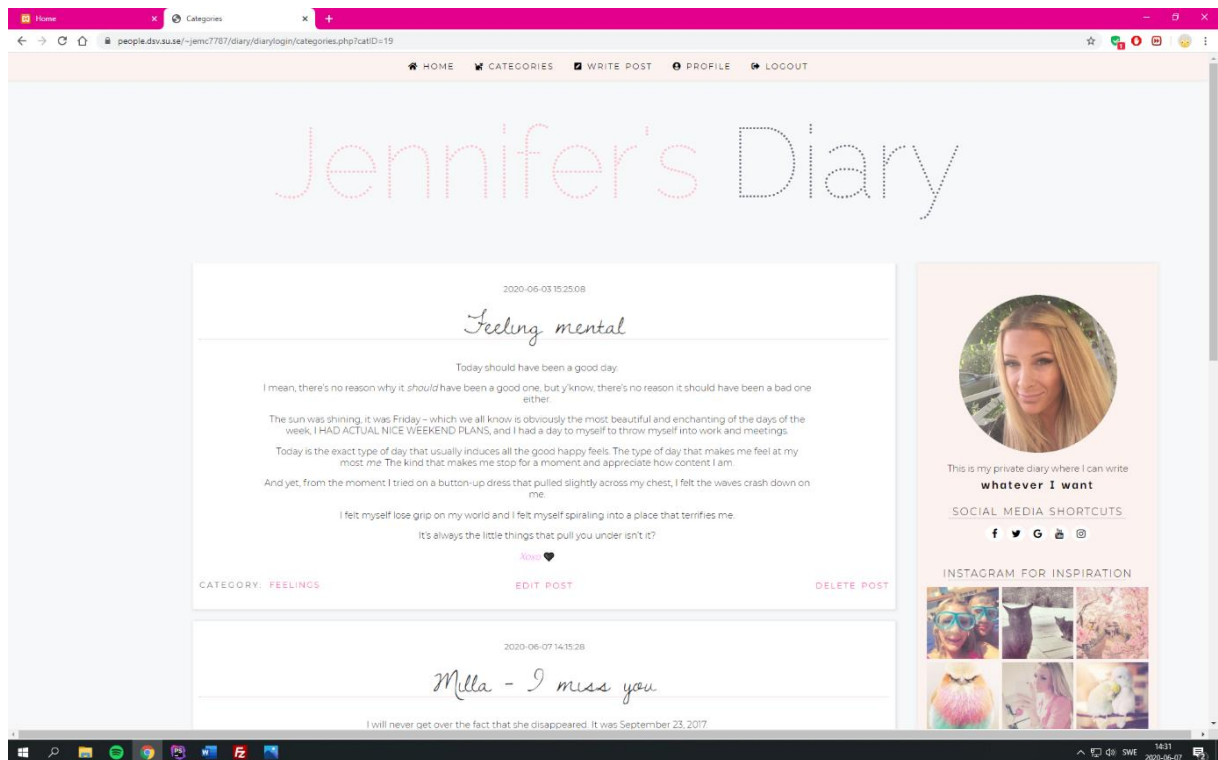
Home
Categories
people.dsv.su.se/~jemc7787/diary/diarylogin/categories.php?catID=19

HOME CATEGORIES WRITE POST PROFILE LOGOUT

Jennifer's Diary

2020-06-03 15:25:08

Feeling mental

Today should have been a good day.

I mean, there's no reason why it *should* have been a good one, but y'know, there's no reason it should have been a bad one either.

The sun was shining, it was Friday – which we all know is obviously the most beautiful and enchanting of the days of the week, I HAD ACTUAL NICE WEEKEND PLANS, and I had a day to myself to throw myself into work and meetings.

Today is the exact type of day that usually induces all the good happy feels. The type of day that makes me feel at my most *me*. The kind that makes me stop for a moment and appreciate how content I am.

And yet, from the moment I tried on a button-up dress that pulled slightly across my chest, I felt the waves crash down on me.

I felt myself lose grip on my world and I felt myself spiraling into a place that terrifies me.

It's always the little things that pull you under isn't it?

Xoxo

CATEGORY: FEELINGS EDIT POST DELETE POST

2020-06-07 14:15:28

Milla - I miss you

I will never get over the fact that she disappeared. It was September 23, 2017.

This is my private diary where I can write
whatever I want

SOCIAL MEDIA SHORTCUTS

INSTAGRAM FOR INSPIRATION

SWE 14:31 2020-06-07